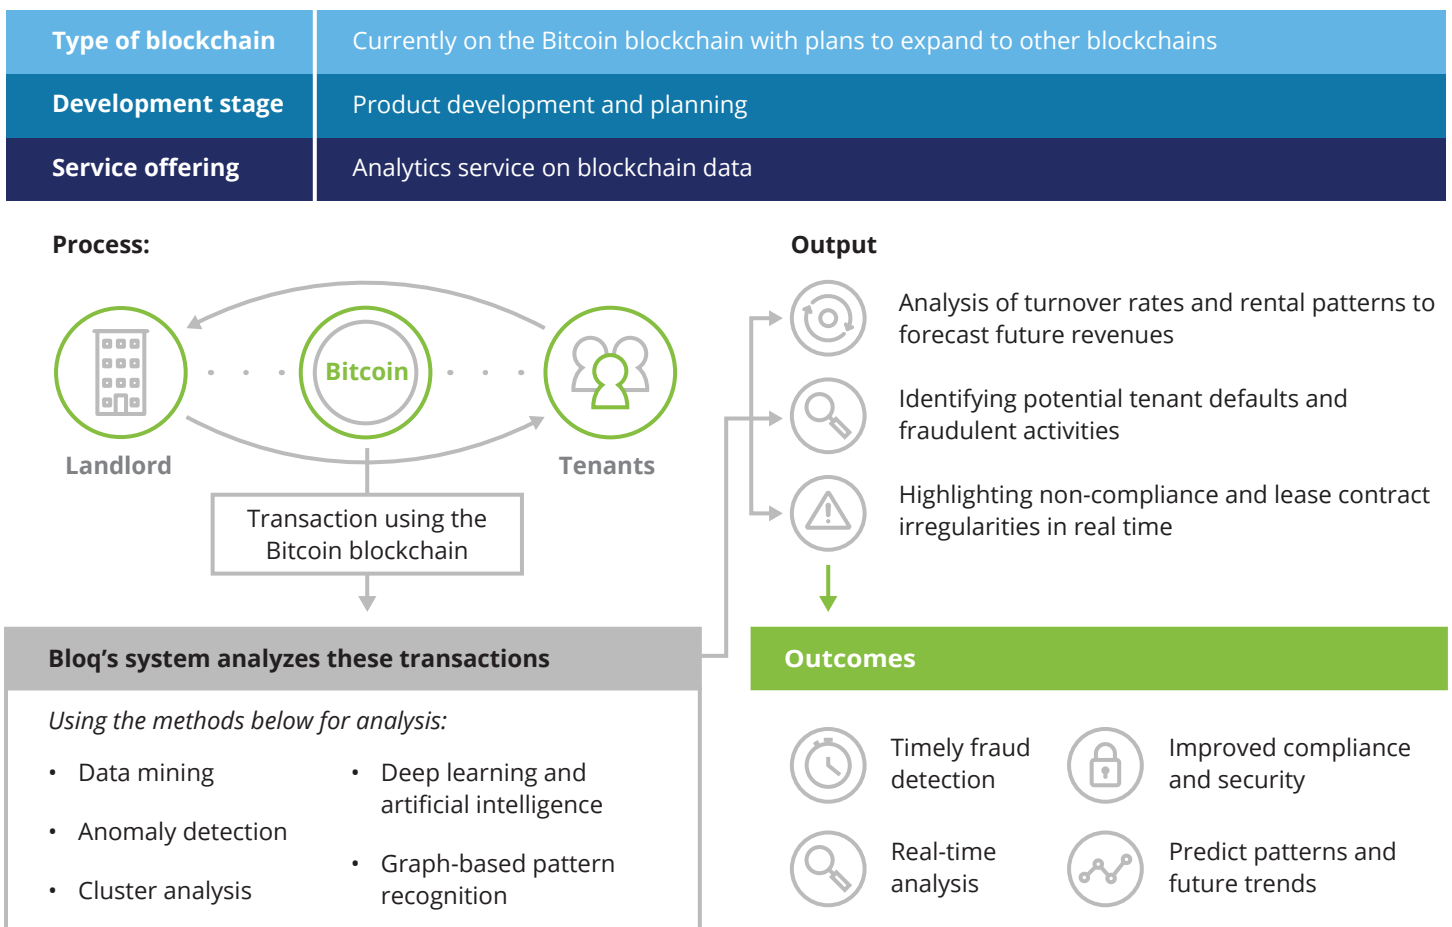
| Type of blockchain | Currently on the Bitcoin blockchain with plans to expand to other blockchains |
|---|---|
| Development stage | Product development and planning |
| Service offering | Analytics service on blockchain data |

Process:

Bitcoin

Landlord

Tenants

Transaction using the Bitcoin blockchain

Bloq's system analyzes these transactions

Using the methods below for analysis:

- Data mining
- Anomaly detection
- Cluster analysis
- Deep learning and artificial intelligence
- Graph-based pattern recognition

Output

Analysis of turnover rates and rental patterns to forecast future revenues

Identifying potential tenant defaults and fraudulent activities

Highlighting non-compliance and lease contract irregularities in real time

Outcomes

Timely fraud detection

Improved compliance and security

Real-time analysis

Predict patterns and future trends